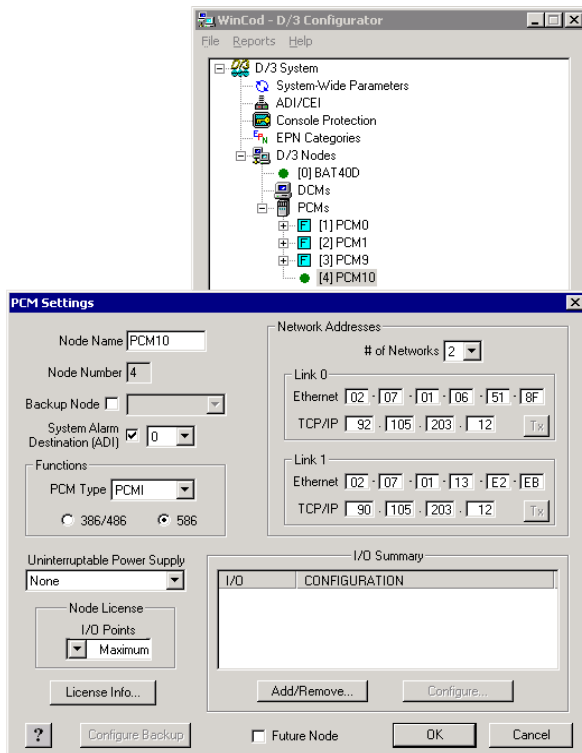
WinCod - D/3 Configurator

File Reports Help

D/3 System
System-Wide Parameters
ADI/CEI
Console Protection
EPN Categories
D/3 Nodes
[0] BAT40D
DCMs
PCMs
[1] PCM0
[2] PCM1
[3] PCM9
[4] PCM10

PCM Settings

Node Name PCM10
Node Number 4
Backup Node
System Alarm Destination (ADI) 0

Functions
PCM Type PCMI
386/486
586

Network Addresses
# of Networks 2

Link 0
Ethernet 02 - 07 - 01 - 06 - 51 - 8F
TCP/IP 92 . 105 . 203 . 12
Tx

Link 1
Ethernet 02 - 07 - 01 - 13 - E2 - EB
TCP/IP 90 . 105 . 203 . 12
Tx

Uninterruptable Power Supply
None

Node License
I/O Points
Maximum

License Info...

I/O Summary

| I/O | CONFIGURATION |
|---|---|

Add/Remove...
Configure...

?
Configure Backup
Future Node
OK
Cancel